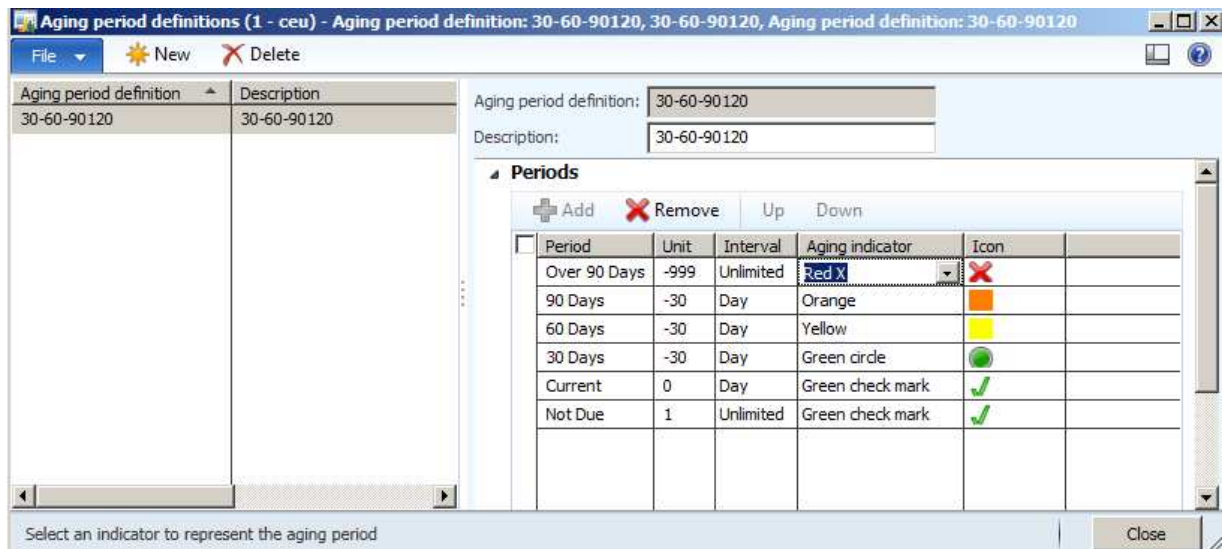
Aging period definitions (1 - ceu) - Aging period definition: 30-60-90120, 30-60-90120, Aging period definition: 30-60-90120

File New Delete

| Aging period definition | Description |
|---|---|
| 30-60-90120 | 30-60-90120 |

Aging period definition: 30-60-90120
Description: 30-60-90120

Periods

Add Remove Up Down

| Period | Unit | Interval | Aging indicator | Icon |
|---|---|---|---|---|
| Over 90 Days | -999 | Unlimited | Red X | |
| 90 Days | -30 | Day | Orange | |
| 60 Days | -30 | Day | Yellow | |
| 30 Days | -30 | Day | Green circle | |
| Current | 0 | Day | Green check mark | |
| Not Due | 1 | Unlimited | Green check mark | |

Select an indicator to represent the aging period

Close